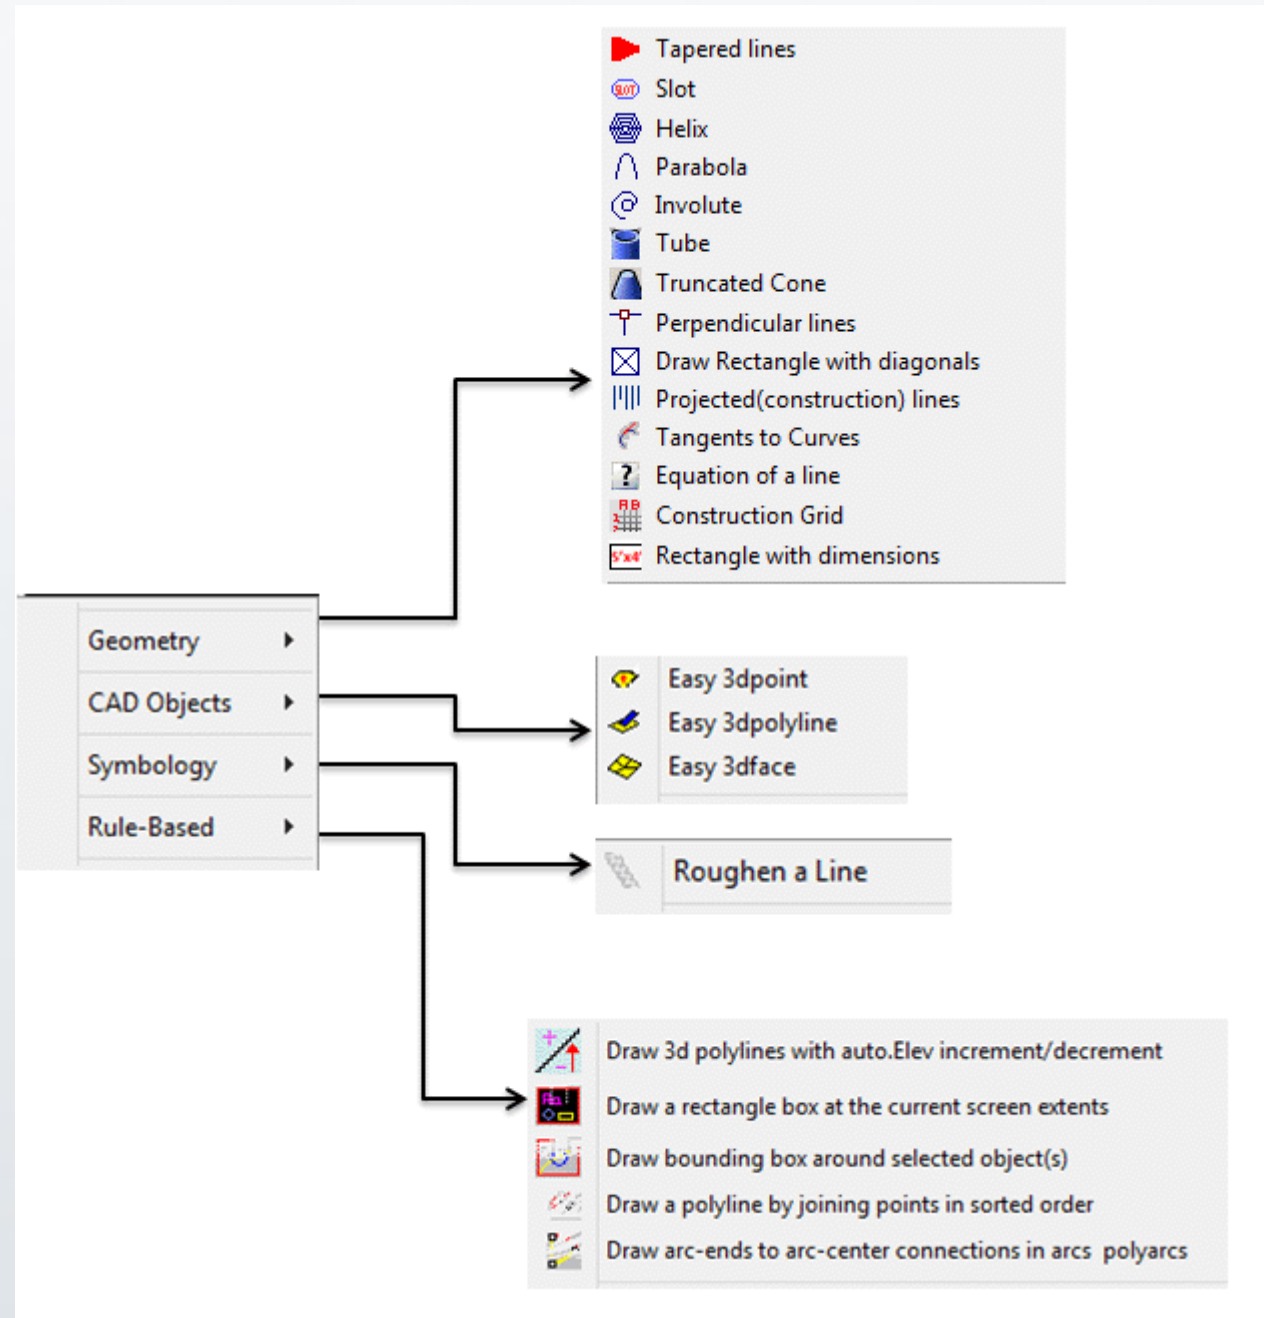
Tapered lines
Slot
Helix
Parabola
Involute
Tube
Truncated Cone
Perpendicular lines
Draw Rectangle with diagonals
Projected(construction) lines
Tangents to Curves
Equation of a line
Construction Grid
Rectangle with dimensions

Geometry
CAD Objects
Symbology
Rule-Based

Easy 3dpoint
Easy 3dpolyline
Easy 3dface

Roughen a Line

Draw 3d polylines with auto.Elev increment/decrement
Draw a rectangle box at the current screen extents
Draw bounding box around selected object(s)
Draw a polyline by joining points in sorted order
Draw arc-ends to arc-center connections in arcs polyarcs